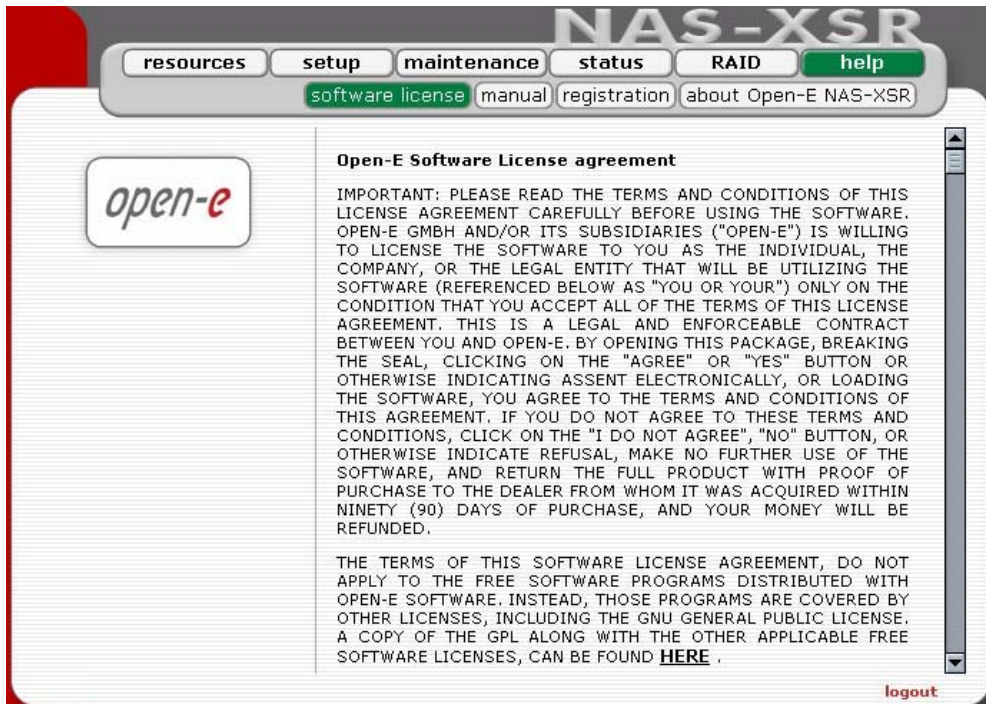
NAS-XSR

resources | setup | maintenance | status | RAID | help

software license | manual | registration | about Open-E NAS-XSR

open-e

Open-E Software License agreement

IMPORTANT: PLEASE READ THE TERMS AND CONDITIONS OF THIS LICENSE AGREEMENT CAREFULLY BEFORE USING THE SOFTWARE. OPEN-E GMBH AND/OR ITS SUBSIDIARIES ("OPEN-E") IS WILLING TO LICENSE THE SOFTWARE TO YOU AS THE INDIVIDUAL, THE COMPANY, OR THE LEGAL ENTITY THAT WILL BE UTILIZING THE SOFTWARE (REFERENCED BELOW AS "YOU OR YOUR") ONLY ON THE CONDITION THAT YOU ACCEPT ALL OF THE TERMS OF THIS LICENSE AGREEMENT. THIS IS A LEGAL AND ENFORCEABLE CONTRACT BETWEEN YOU AND OPEN-E. BY OPENING THIS PACKAGE, BREAKING THE SEAL, CLICKING ON THE "AGREE" OR "YES" BUTTON OR OTHERWISE INDICATING ASSENT ELECTRONICALLY, OR LOADING THE SOFTWARE, YOU AGREE TO THE TERMS AND CONDITIONS OF THIS AGREEMENT. IF YOU DO NOT AGREE TO THESE TERMS AND CONDITIONS, CLICK ON THE "I DO NOT AGREE", "NO" BUTTON, OR OTHERWISE INDICATE REFUSAL, MAKE NO FURTHER USE OF THE SOFTWARE, AND RETURN THE FULL PRODUCT WITH PROOF OF PURCHASE TO THE DEALER FROM WHOM IT WAS ACQUIRED WITHIN NINETY (90) DAYS OF PURCHASE, AND YOUR MONEY WILL BE REFUNDED.

THE TERMS OF THIS SOFTWARE LICENSE AGREEMENT, DO NOT APPLY TO THE FREE SOFTWARE PROGRAMS DISTRIBUTED WITH OPEN-E SOFTWARE. INSTEAD, THOSE PROGRAMS ARE COVERED BY OTHER LICENSES, INCLUDING THE GNU GENERAL PUBLIC LICENSE. A COPY OF THE GPL ALONG WITH THE OTHER APPLICABLE FREE SOFTWARE LICENSES, CAN BE FOUND HERE .

logout